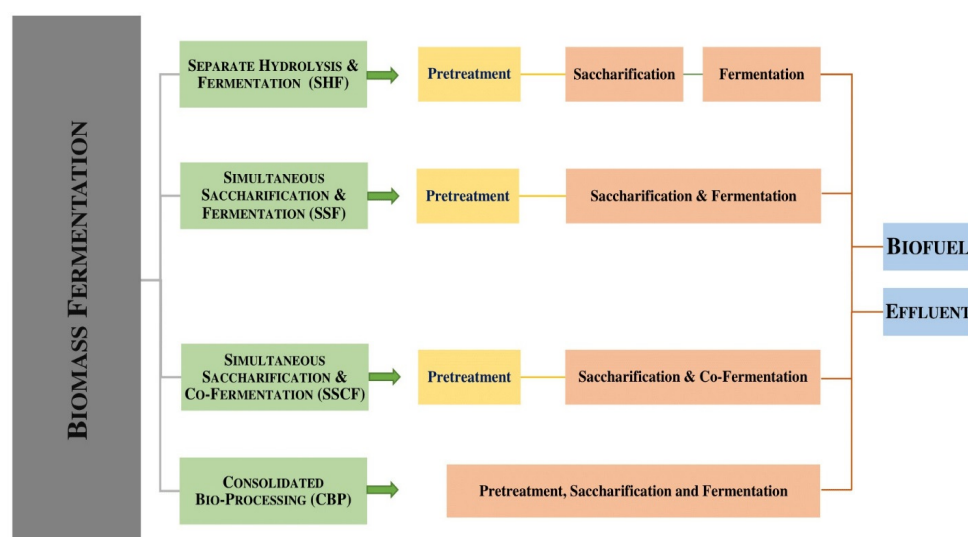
BIOMASS FERMENTATION

SEPARATE HYDROLYSIS & FERMENTATION (SHF)

Pretreatment

Saccharification

Fermentation

SIMULTANEOUS SACCHARIFICATION & FERMENTATION (SSF)

Pretreatment

Saccharification & Fermentation

SIMULTANEOUS SACCHARIFICATION & CO-FERMENTATION (SSCF)

Pretreatment

Saccharification & Co-Fermentation

CONSOLIDATED BIO-PROCESSING (CBP)

Pretreatment, Saccharification and Fermentation

BIOFUEL

EFFLUENT